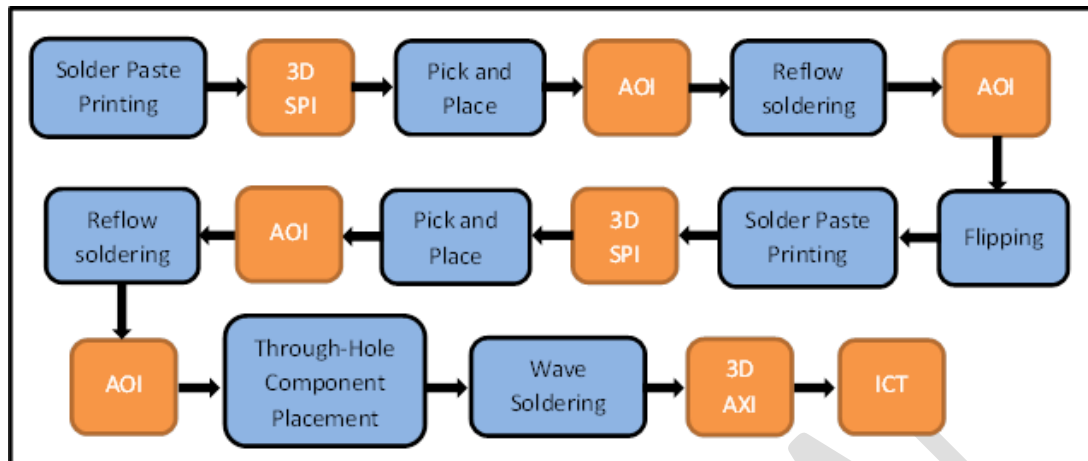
Solder Paste Printing

3D SPI

Pick and Place

AOI

Reflow soldering

AOI

Flipping

Solder Paste Printing

3D SPI

Pick and Place

AOI

Reflow soldering

AOI

Through-Hole Component Placement

Wave Soldering

3D AXI

ICT